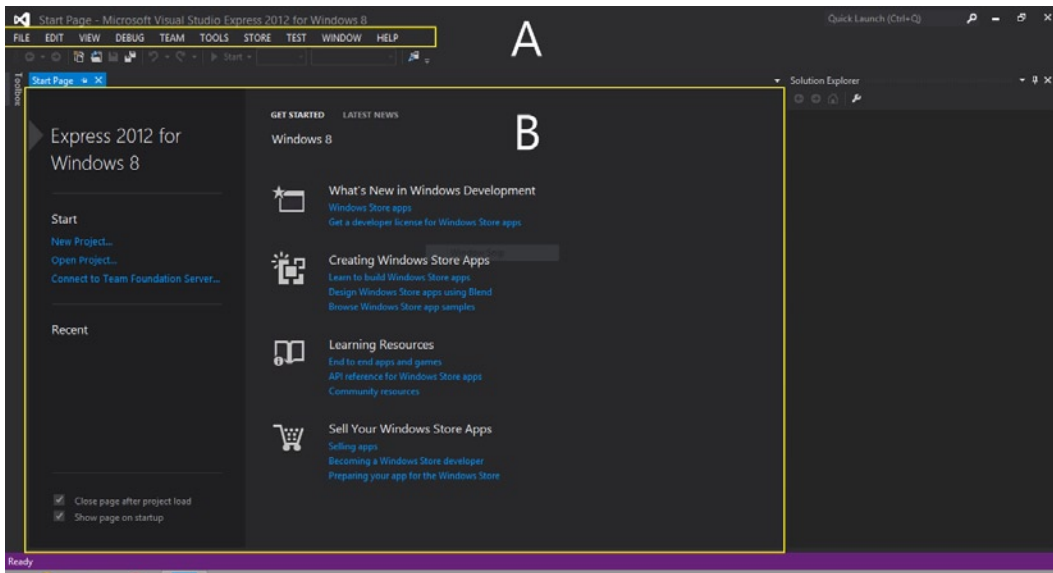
Start Page - Microsoft Visual Studio Express 2012 for Windows 8

Quick Launch (Ctrl+Q)

FILE EDIT VIEW DEBUG TEAM TOOLS STORE TEST WINDOW HELP

A

Start

Toolbox

Start Page

Solution Explorer

Express 2012 for Windows 8

Start

New Project...

Open Project...

Connect to Team Foundation Server...

Recent

Close page after project load

Show page on startup

GET STARTED LATEST NEWS

Windows 8

B

What's New in Windows Development

Windows Store apps

Get a developer license for Windows Store apps

Creating Windows Store Apps

Learn to build Windows Store apps

Design Windows Store apps using Blend

Browse Windows Store app samples

Learning Resources

End to end apps and games

API reference for Windows Store apps

Community resources

Sell Your Windows Store Apps

Selling apps

Becoming a Windows Store developer

Preparing your app for the Windows Store

Ready